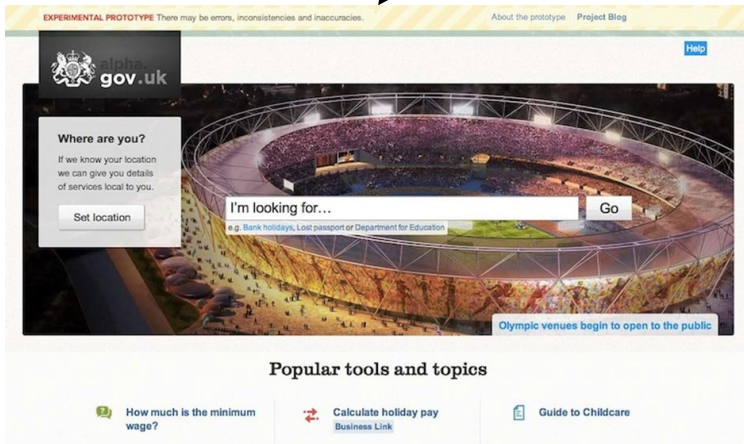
EXPERIMENTAL PROTOTYPE There may be errors, inconsistencies and inaccuracies.

About the prototype Project Blog

Help

alpha.gov.uk

Where are you?

If we know your location we can give you details of services local to you.

Set location

I'm looking for…

Go

e.g. Bank holidays, Lost passport or Department for Education

Olympic venues begin to open to the public

Popular tools and topics

How much is the minimum wage?

Calculate holiday pay

Business Link

Guide to Childcare